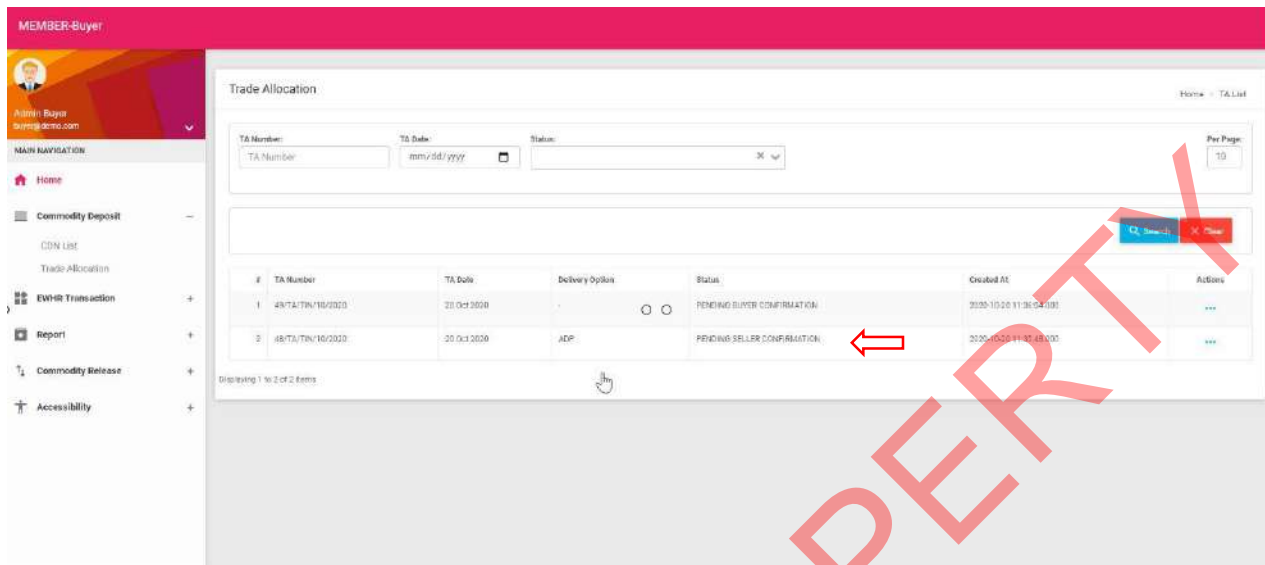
MEMBER-Buyer

Admin Buyer
buyer@demo.com

MAIN NAVIGATION

Home

Commodity Deposit

CDN List

Trade Allocation

EWHR Transaction

Report

Commodity Release

Accessibility

Trade Allocation

Home > TA List

TA Number: TA Number

TA Date: mm/dd/yyyy

Status:

Per Page: 10

Search

Clear

| # | TA Number | TA Date | Delivery Option | Status | Created At | Actions |
|---|---|---|---|---|---|---|
| 1 | 49/TA/TIN/10/2020 | 20 Oct 2020 | - | PENDING BUYER CONFIRMATION | 2020-10-20 11:36:54.000 | ... |
| 2 | 48/TA/TIN/10/2020 | 20 Oct 2020 | ADP | PENDING SELLER CONFIRMATION | 2020-10-20 11:31:48.000 | ... |

Displaying 1 to 2 of 2 items

PERTY